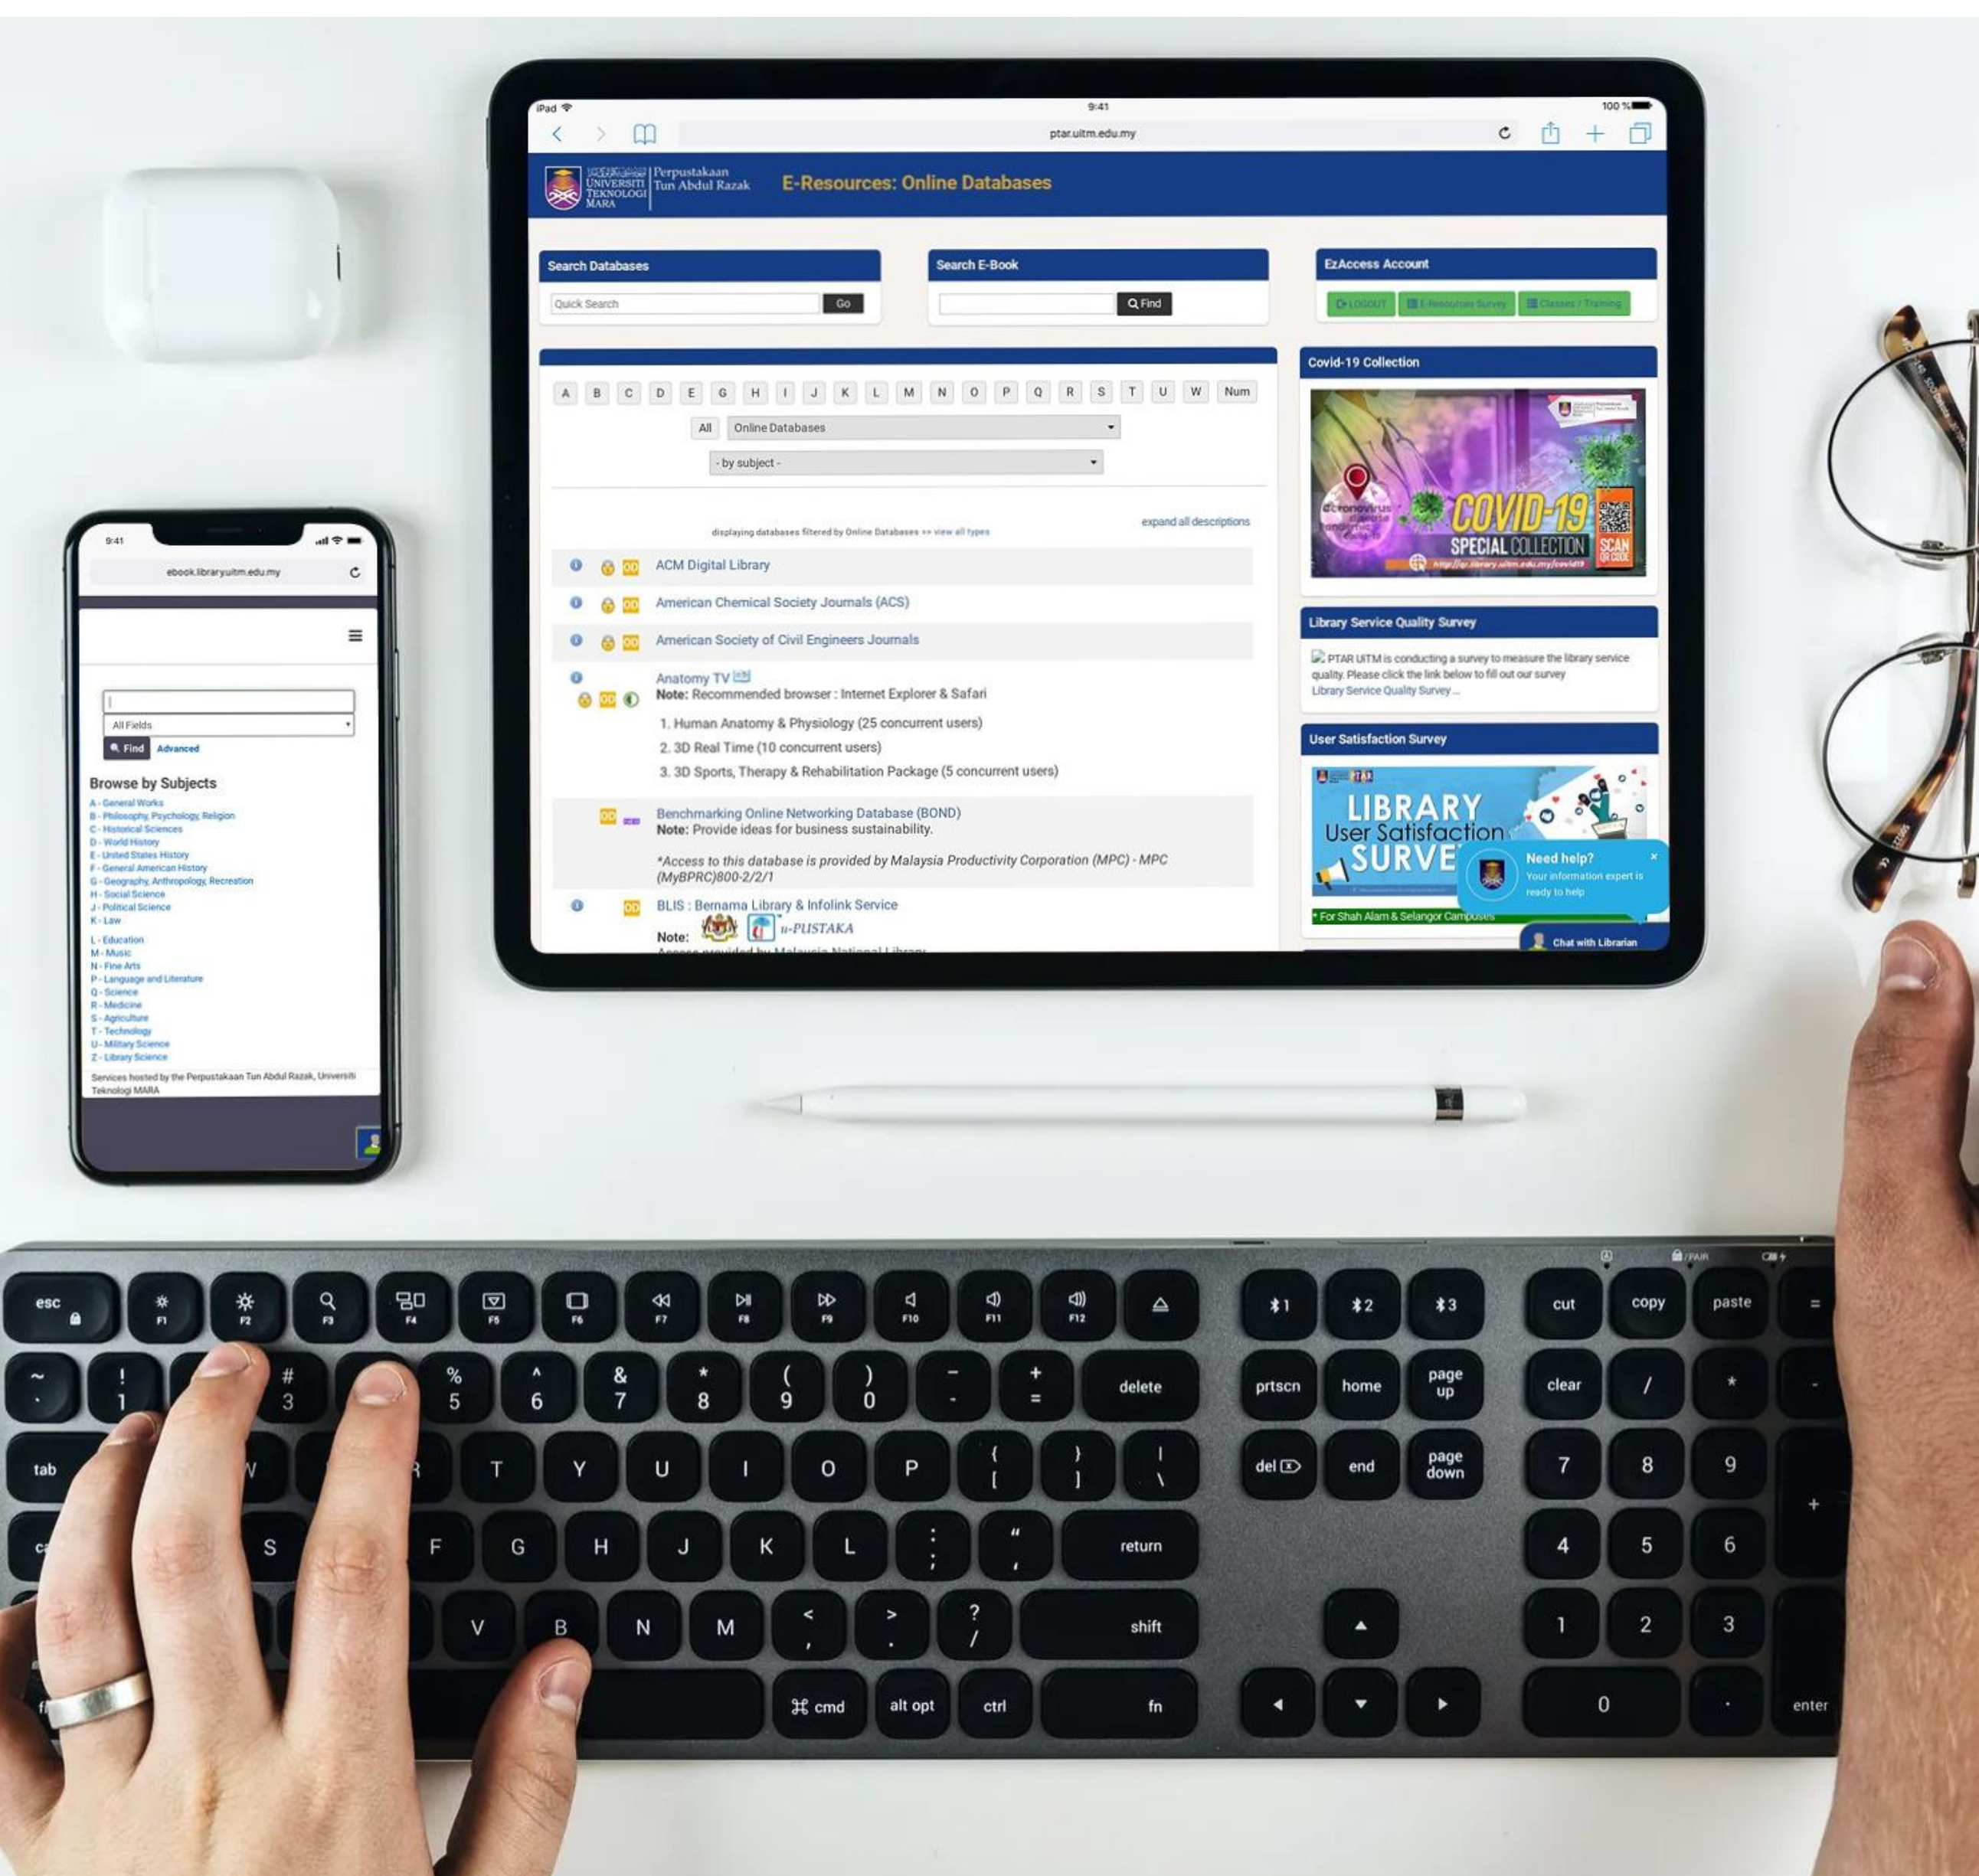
iPad 9:41 100%

ptar.uitm.edu.my

UNIVERSITI TEKNOLOGI MARA | Perpustakaan Tun Abdul Razak

E-Resources: Online Databases

Search Databases
Quick Search
Go

Search E-Book
Find

EzAccess Account
LOGOUT
E-Resources Survey
Classes / Training

A B C D E G H I J K L M N O P Q R S T U W Num

All
Online Databases
- by subject -

displaying databases filtered by Online Databases >> view all types
expand all descriptions

ACM Digital Library
American Chemical Society Journals (ACS)
American Society of Civil Engineers Journals
Anatomy TV
Note: Recommended browser : Internet Explorer & Safari
1. Human Anatomy & Physiology (25 concurrent users)
2. 3D Real Time (10 concurrent users)
3. 3D Sports, Therapy & Rehabilitation Package (5 concurrent users)

Benchmarking Online Networking Database (BOND)
Note: Provide ideas for business sustainability.
*Access to this database is provided by Malaysia Productivity Corporation (MPC) - MPC (MyBPRC)800-2/2/1

BLIS : Bernama Library & Infolink Service
Note: u-PUSTAKA

Covid-19 Collection
COVID-19 SPECIAL COLLECTION SCAN QR CODE

Library Service Quality Survey
PTAR UiTM is conducting a survey to measure the library service quality. Please click the link below to fill out our survey
Library Service Quality Survey ...

User Satisfaction Survey
LIBRARY User Satisfaction SURVE
* For Shah Alam & Selangor Campuses

Need help?
Your information expert is ready to help
Chat with Librarian

9:41
ebook.library.uitm.edu.my

All Fields
Find
Advanced

Browse by Subjects
A - General Works
B - Philosophy, Psychology, Religion
C - Historical Sciences
D - World History
E - United States History
F - General American History
G - Geography, Anthropology, Recreation
H - Social Science
J - Political Science
K - Law
L - Education
M - Music
N - Fine Arts
P - Language and Literature
Q - Science
R - Medicine
S - Agriculture
T - Technology
U - Military Science
Z - Library Science

Services hosted by the Perpustakaan Tun Abdul Razak, Universiti Teknologi MARA

esc F1 F2 F3 F4 F5 F6 F7 F8 F9 F10 F11 F12 1 2 3 cut copy paste =
~ ` ! 1 # 3 % 5 ^ 6 & 7 * 8 ( 9 ) 0 - + = delete prtscn home page up clear / *
tab W R T Y U I O P { [ } ] | \ del end page down 7 8 9 +
S F G H J K L : ; " ' return 4 5 6
V B N M < , > . ? / shift 1 2 3
cmd alt opt ctrl fn 0 . enter